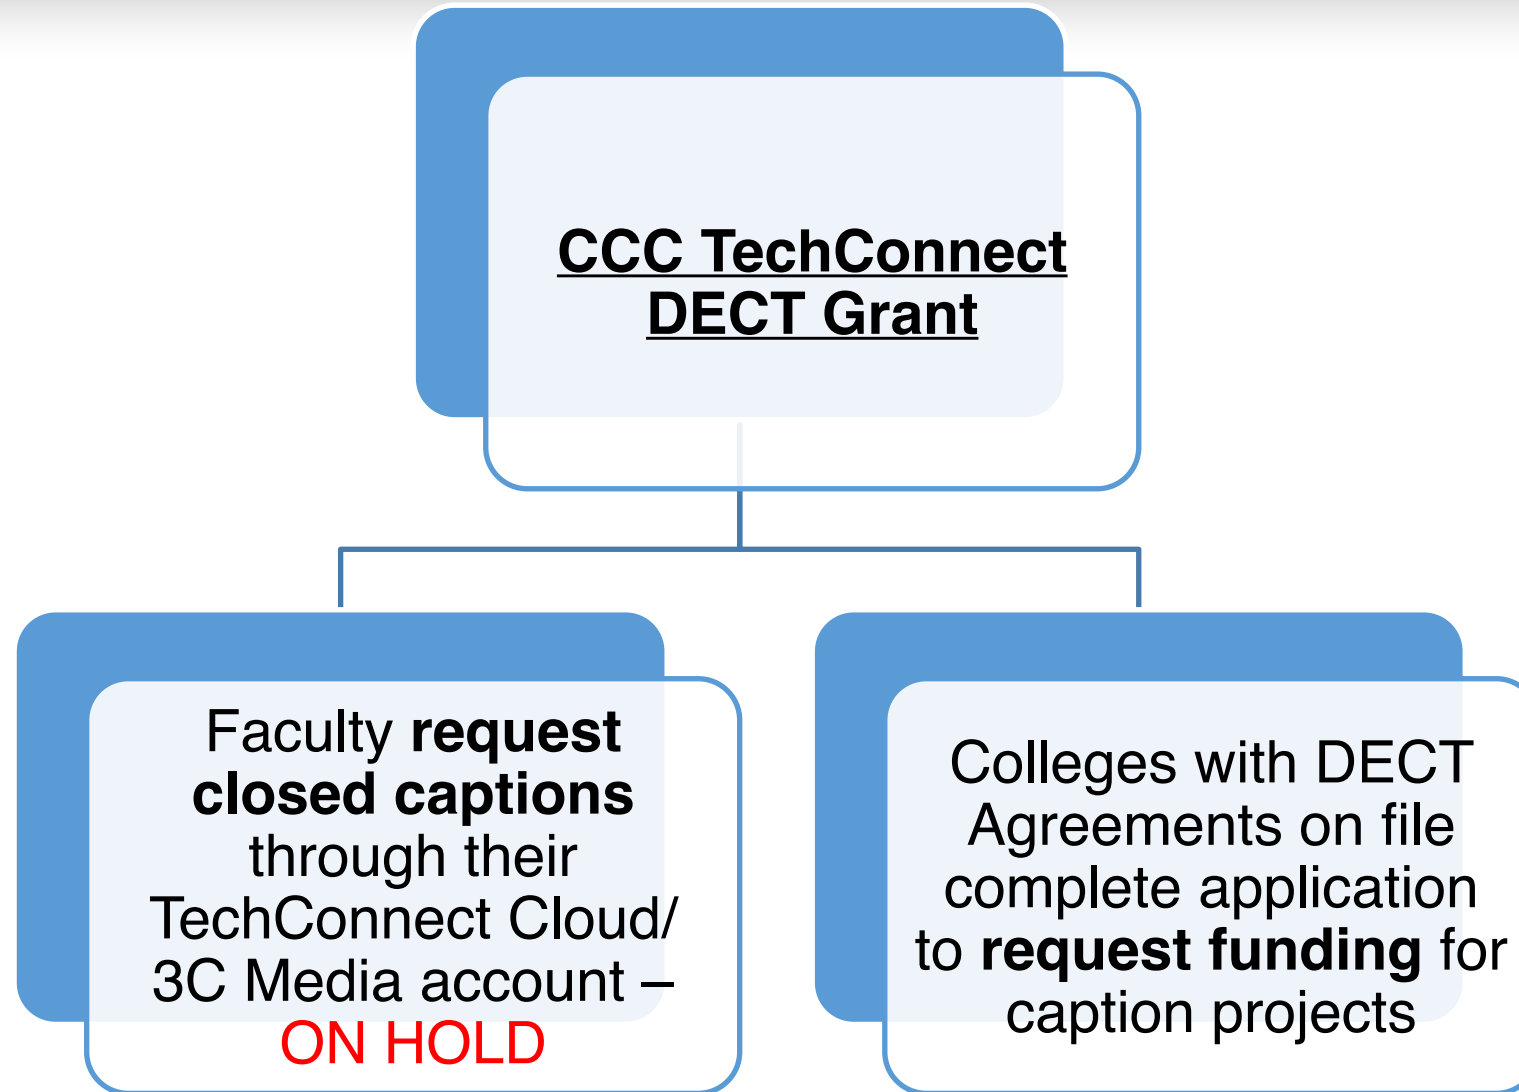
CCC TechConnect DECT Grant

Faculty request closed captions through their TechConnect Cloud/ 3C Media account – ON HOLD

Colleges with DECT Agreements on file complete application to request funding for caption projects